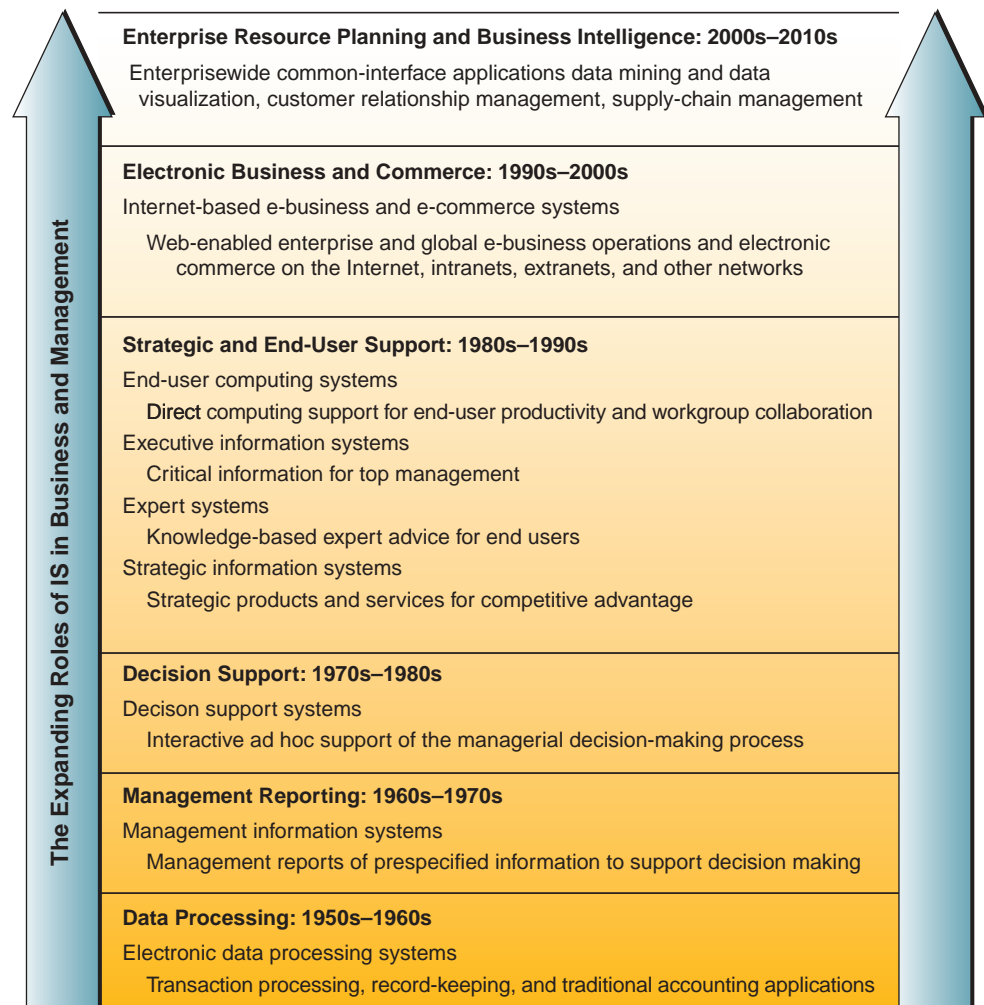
The Expanding Roles of IS in Business and Management

Enterprise Resource Planning and Business Intelligence: 2000s–2010s

Enterprisewide common-interface applications data mining and data visualization, customer relationship management, supply-chain management

Electronic Business and Commerce: 1990s–2000s

Internet-based e-business and e-commerce systems

Web-enabled enterprise and global e-business operations and electronic commerce on the Internet, intranets, extranets, and other networks

Strategic and End-User Support: 1980s–1990s

End-user computing systems

Direct computing support for end-user productivity and workgroup collaboration

Executive information systems

Critical information for top management

Expert systems

Knowledge-based expert advice for end users

Strategic information systems

Strategic products and services for competitive advantage

Decision Support: 1970s–1980s

Decison support systems

Interactive ad hoc support of the managerial decision-making process

Management Reporting: 1960s–1970s

Management information systems

Management reports of prespecified information to support decision making

Data Processing: 1950s–1960s

Electronic data processing systems

Transaction processing, record-keeping, and traditional accounting applications